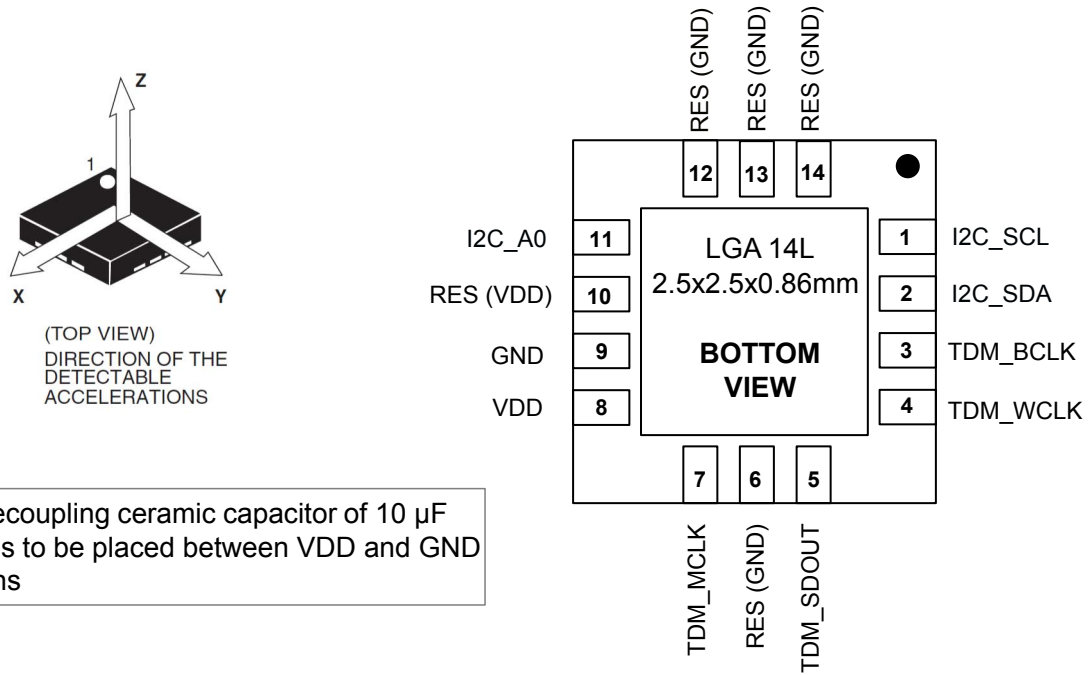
Z

1

X

Y

(TOP VIEW)
DIRECTION OF THE DETECTABLE ACCELERATIONS

ecoupling ceramic capacitor of 10 µF s to be placed between VDD and GND ns

RES (GND)
RES (GND)
RES (GND)

12
13
14

I2C_A0
11
RES (VDD)
10
GND
9
VDD
8

LGA 14L
2.5x2.5x0.86mm

BOTTOM VIEW

1
I2C_SCL
2
I2C_SDA
3
TDM_BCLK
4
TDM_WCLK

7
6
5

TDM_MCLK
RES (GND)
TDM_SDOUT